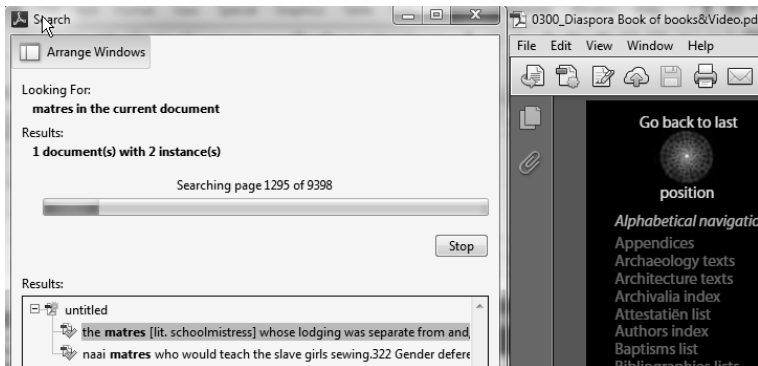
Search

Arrange Windows

Looking For:
matres in the current document

Results:
1 document(s) with 2 instance(s)

Searching page 1295 of 9398

Stop

Results:

untitled

the matres [lit. schoolmistress] whose lodging was separate from and

naai matres who would teach the slave girls sewing.322 Gender defere

0300_Diaspora Book of books&Video.pd

File Edit View Window Help

Go back to last

position

Alphabetical navigatio

Appendices
Archaeology texts
Architecture texts
Archivalia index
Attestatiën list
Authors index
Baptisms list
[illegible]